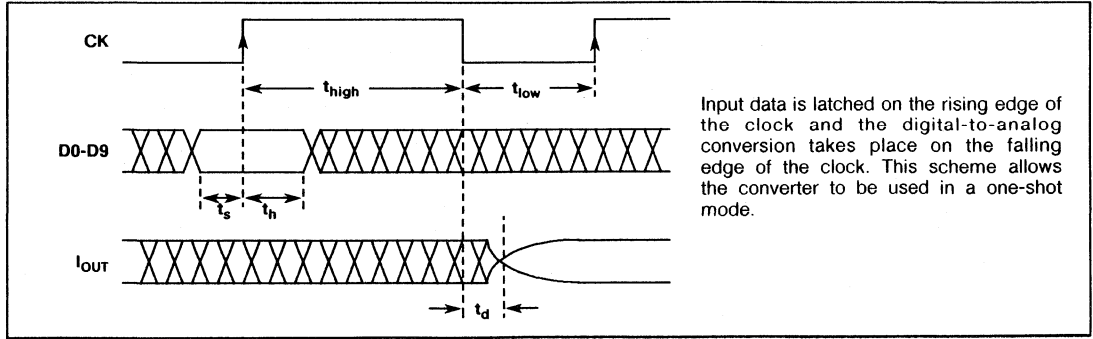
CK

$t_{high}$

$t_{low}$

D0-D9

$t_s$

$t_h$

$I_{OUT}$

$t_d$

Input data is latched on the rising edge of the clock and the digital-to-analog conversion takes place on the falling edge of the clock. This scheme allows the converter to be used in a one-shot mode.